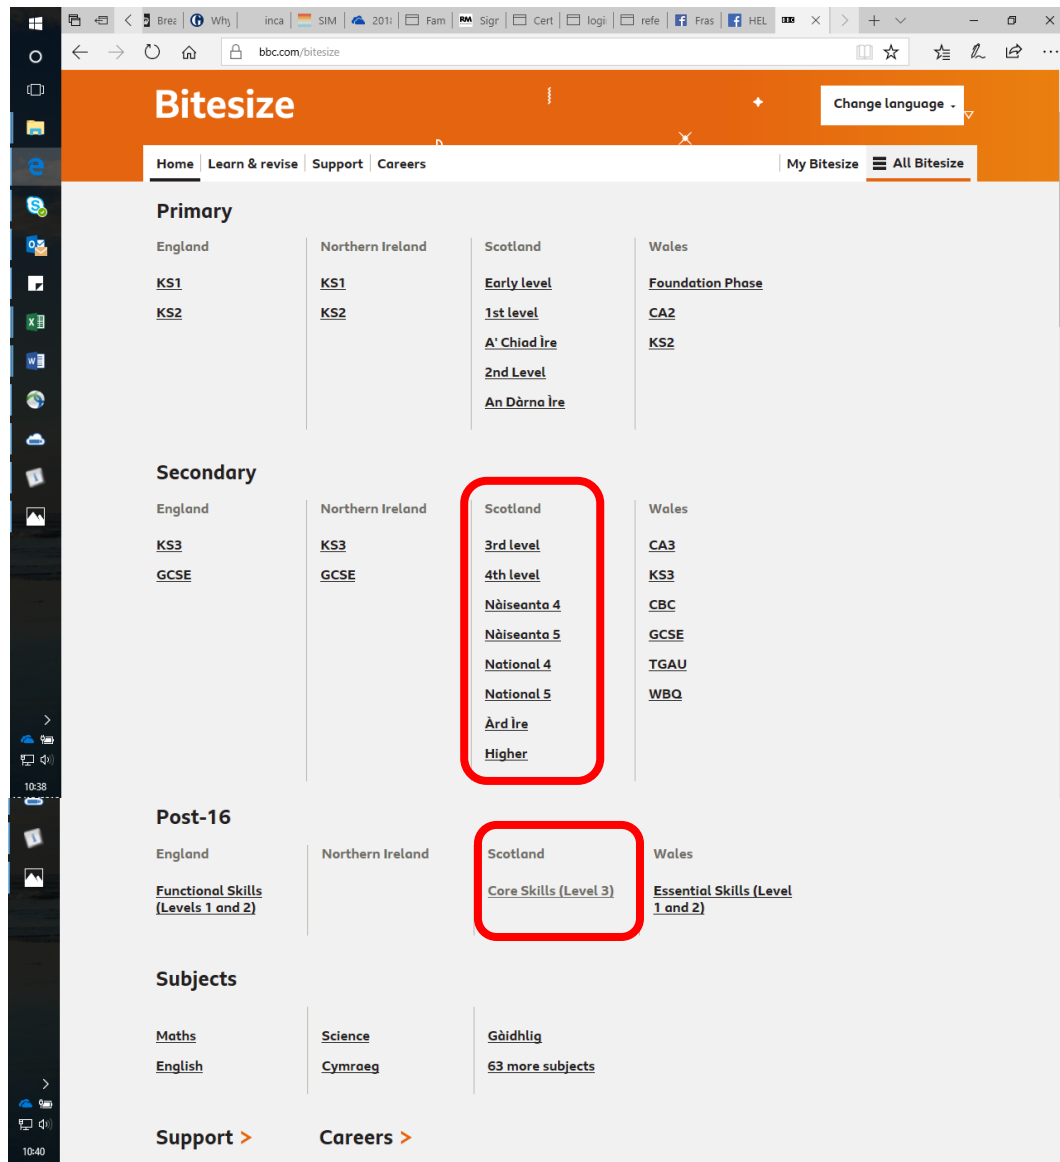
Brea | Why | inca | SIM | 201 | Fam | Sigr | Cert | logi | refe | Fras | HEL

bbc.com/bitesize

Bitesize

Change language

Home | Learn & revise | Support | Careers | My Bitesize | All Bitesize

Primary

England

KS1

KS2

Northern Ireland

KS1

KS2

Scotland

Early level

1st level

A' Chiad Ìre

2nd Level

An Dàrna Ìre

Wales

Foundation Phase

CA2

KS2

Secondary

England

KS3

GCSE

Northern Ireland

KS3

GCSE

Scotland

3rd level

4th level

Nàiseanta 4

Nàiseanta 5

National 4

National 5

Àrd Ìre

Higher

Wales

CA3

KS3

CBC

GCSE

TGAU

WBQ

Post-16

England

Functional Skills (Levels 1 and 2)

Northern Ireland

Scotland

Core Skills (Level 3)

Wales

Essential Skills (Level 1 and 2)

Subjects

Maths

English

Science

Cymraeg

Gàidhlig

63 more subjects

Support >

Careers >

10:38

10:40